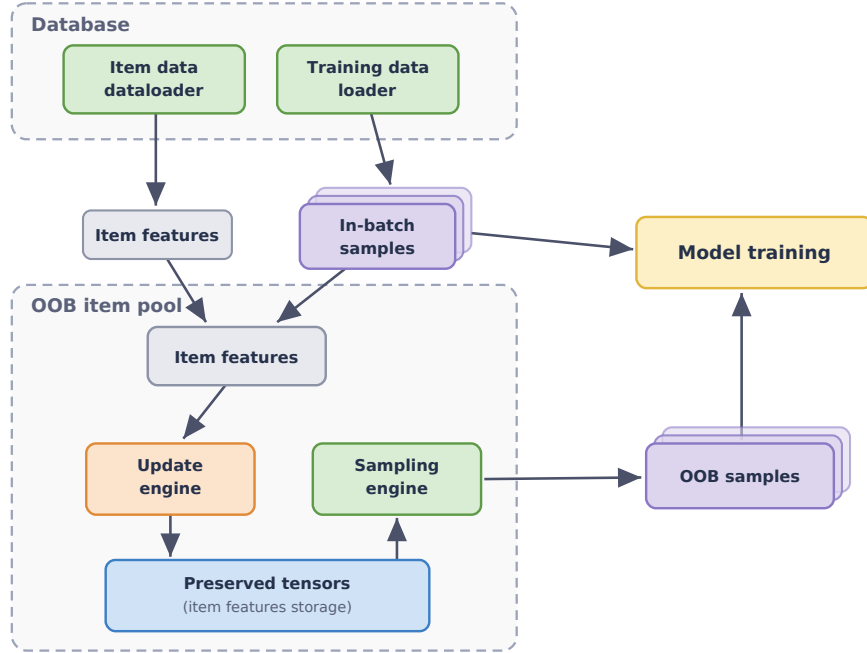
Database

Item data dataloader

Training data loader

Item features

In-batch samples

Model training

OOB item pool

Item features

Update engine

Sampling engine

OOB samples

Preserved tensors
(item features storage)